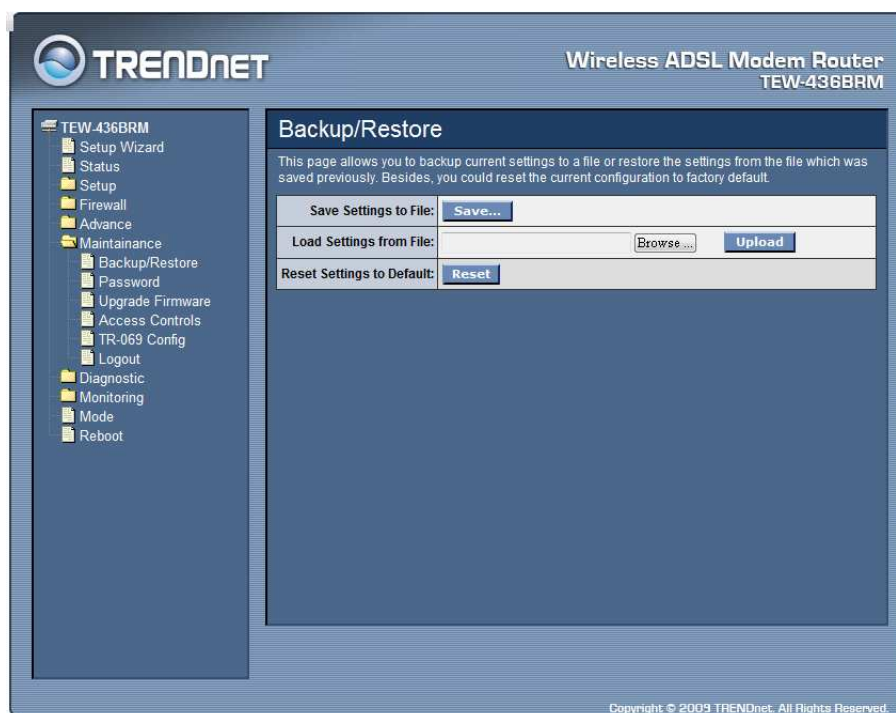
TRENDnet

Wireless ADSL Modem Router
TEW-436BRM

TEW-436BRM
Setup Wizard
Status
Setup
Firewall
Advance
Maintainance
Backup/Restore
Password
Upgrade Firmware
Access Controls
TR-069 Config
Logout
Diagnostic
Monitoring
Mode
Reboot

Backup/Restore

This page allows you to backup current settings to a file or restore the settings from the file which was saved previously. Besides, you could reset the current configuration to factory default.

| Save Settings to File: | Save... |
|---|---|
| Load Settings from File: | Browse ... Upload |
| Reset Settings to Default: | Reset |

Copyright © 2009 TRENDnet. All Rights Reserved.